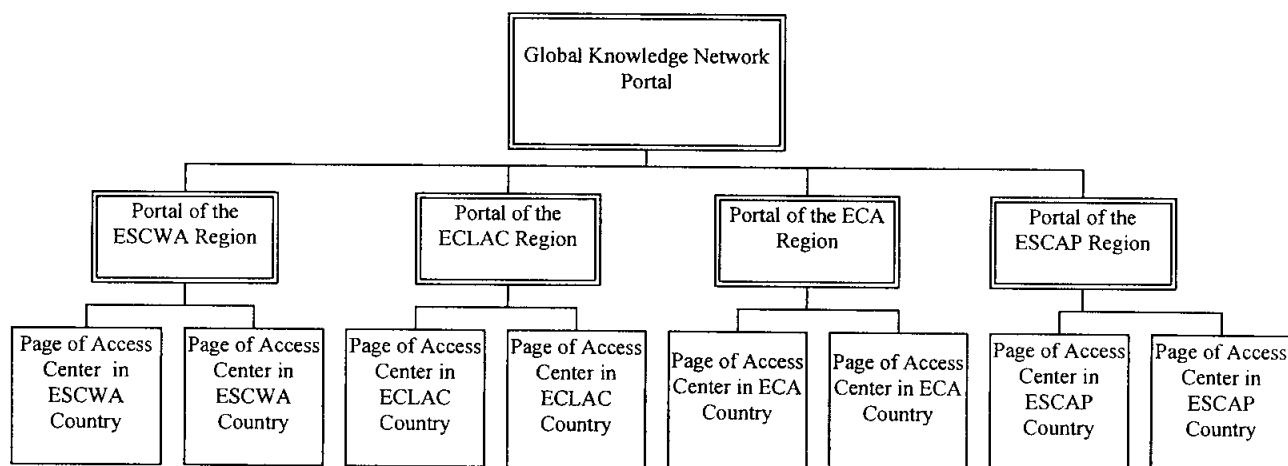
Global Knowledge Network Portal

Portal of the ESCWA Region

Portal of the ECLAC Region

Portal of the ECA Region

Portal of the ESCAP Region

Page of Access Center in ESCWA Country

Page of Access Center in ESCWA Country

Page of Access Center in ECLAC Country

Page of Access Center in ECLAC Country

Page of Access Center in ECA Country

Page of Access Center in ECA Country

Page of Access Center in ESCAP Country

Page of Access Center in ESCAP Country